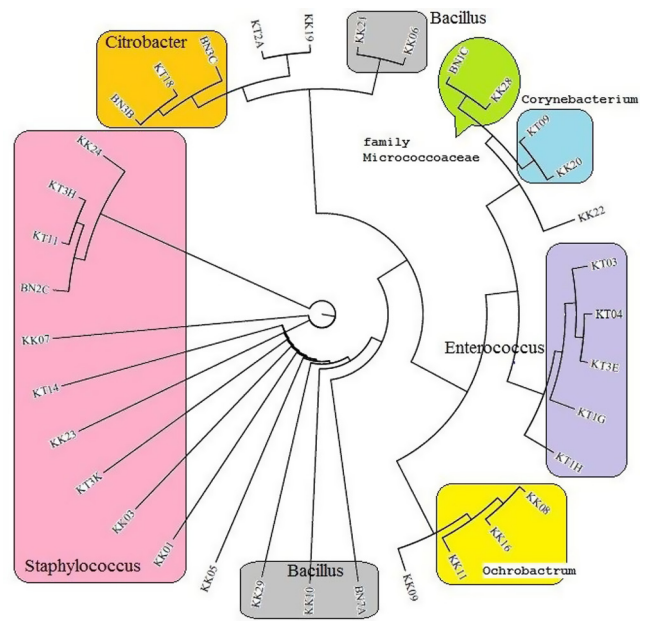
Citrobacter
BN3C
KT18
BN3B
KT2A
KK19
KK21
KK06
Bacillus
BN1C
KK28
Corynebacterium
family Micrococcoaceae
KT09
KK20
KK22
KK24
KT3H
KT11
BN2C
KK07
KT14
KK23
KT3K
KK03
KK01
KK05
Staphylococcus
KK29
KK10
BN7A
Bacillus
KK09
KK11
KK16
KK08
Ochrobactrum
Enterococcus
KT03
KT04
KT3E
KT1G
KT1H